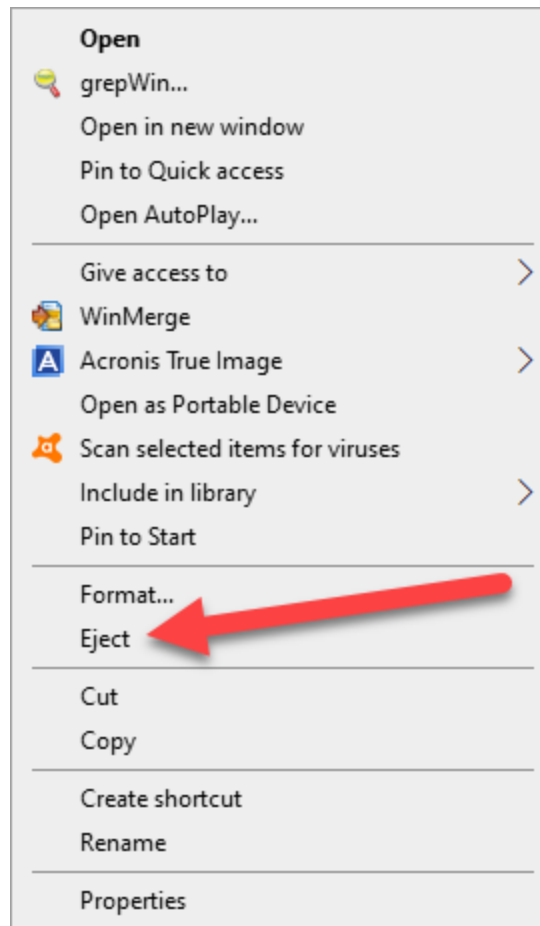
Open
grepWin...
Open in new window
Pin to Quick access
Open AutoPlay...

Give access to
WinMerge
Acronis True Image
Open as Portable Device
Scan selected items for viruses
Include in library
Pin to Start

Format...
Eject

Cut
Copy

Create shortcut
Rename

Properties